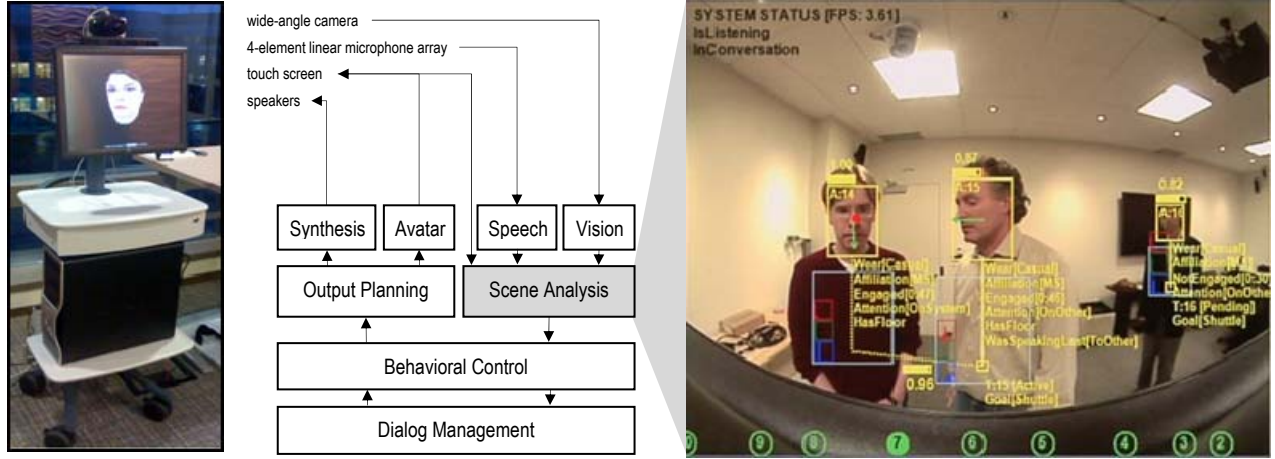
wide-angle camera
4-element linear microphone array
touch screen
speakers

Synthesis
Avatar
Speech
Vision
Output Planning
Scene Analysis
Behavioral Control
Dialog Management

SYSTEM STATUS [FPS: 3.61]
IsListening
InConversation

1.00
A:14
Wear[Casual]
Affiliation[MS]
Engaged[0.97]
Attention[OnSystem]
HasFloor

0.87
A:55
Wear[Casual]
Affiliation[MS]
Engaged[0.46]
Attention[OnOther]
HasFloor
WasSpeakingLast[ToOther]

0.96
T:15 [Active]
Goal[Shuttle]

0.82
A:16
Wear[Casual]
Affiliation[MS]
NotEngaged[0.30]
Attention[OnOther]
T:16 [Pending]
Goal[Shuttle]

0 9 8 7 6 5 4 3 2